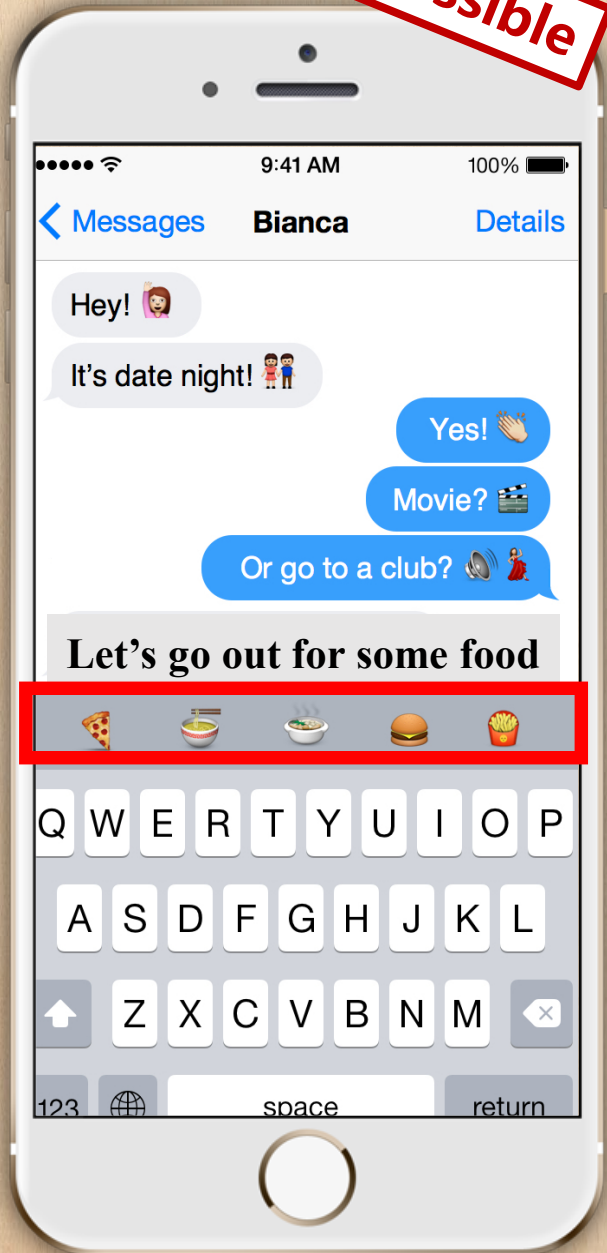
ssible

●●●●● 9:41 AM 100%

< Messages Bianca Details

Hey! 🙋

It's date night! 👫

Yes! 👏

Movie? 🎬

Or go to a club? 🔊💃

Let's go out for some food

🍕 🍜 🍲 🍔 🍟

Q W E R T Y U I O P
A S D F G H J K L
Z X C V B N M

123 space return